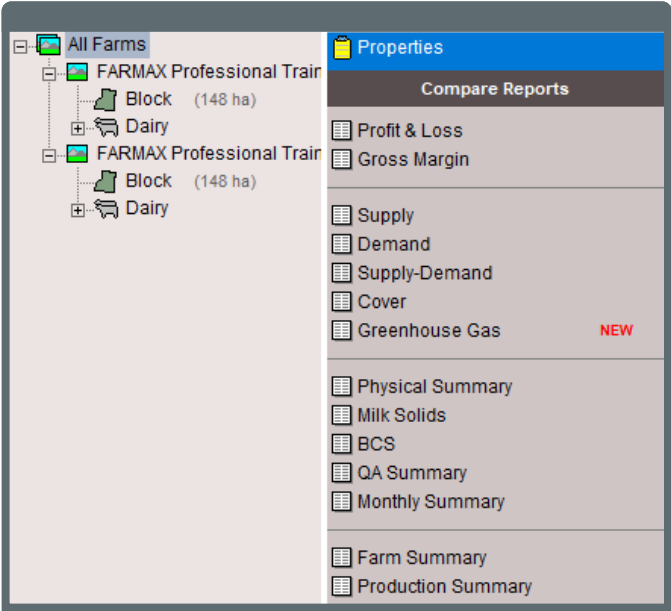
All Farms
FARMAX Professional Train
Block (148 ha)
Dairy
FARMAX Professional Train
Block (148 ha)
Dairy

Properties
Compare Reports

Profit & Loss
Gross Margin

Supply
Demand
Supply-Demand
Cover
Greenhouse Gas NEW

Physical Summary
Milk Solids
BCS
QA Summary
Monthly Summary

Farm Summary
Production Summary